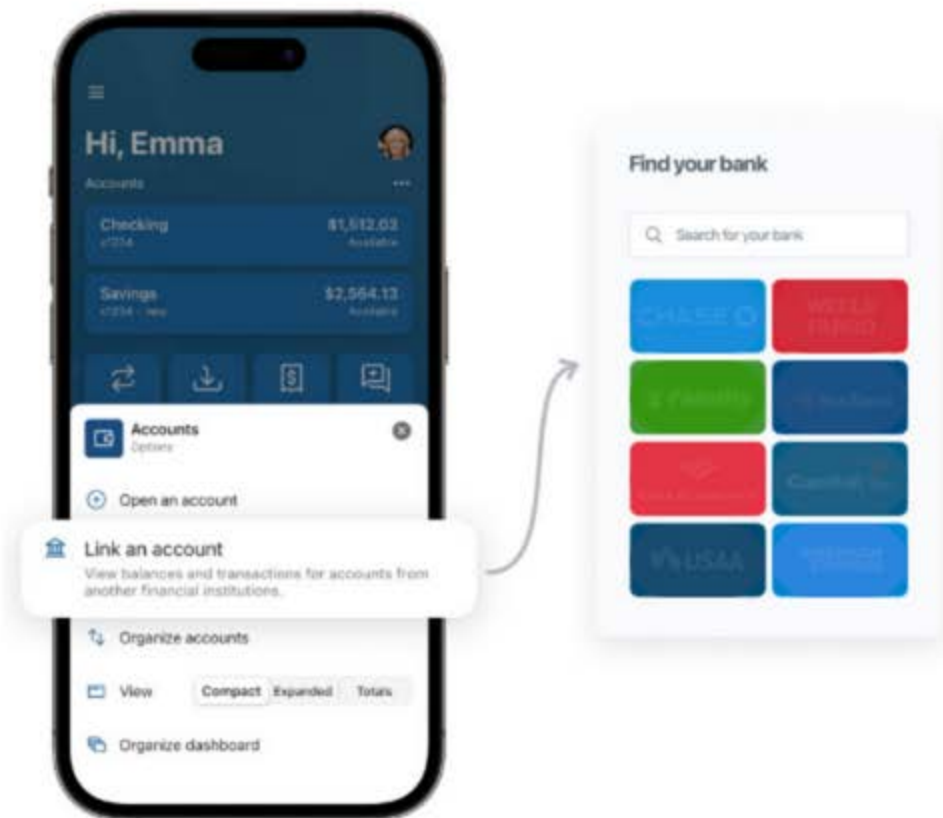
Hi, Emma

Accounts

Checking
x1234
$1,512.03
Available

Savings
x1234 - new
$2,564.13
Available

Accounts
Options

Open an account

Link an account
View balances and transactions for accounts from another financial institutions.

Organize accounts

View
Compact
Expanded
Totals

Organize dashboard

Find your bank

Search for your bank

CHASE
WELLS FARGO
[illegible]
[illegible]
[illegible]
Capital One
USAA
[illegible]